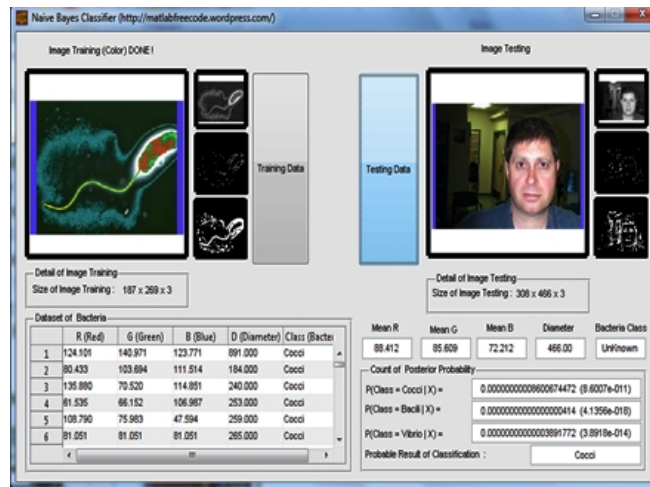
Naive Bayes Classifier (http://matlabfreecode.wordpress.com/)

Image Training (Color) DONE !

Image Testing

Training Data

Testing Data

Detail of Image Training
Size of Image Training : 187 x 269 x 3

Detail of Image Testing
Size of Image Testing : 308 x 466 x 3

Dataset of Bacteria

| | R (Red) | G (Green) | B (Blue) | D (Diameter) | Class (Bacter |
|---|---|---|---|---|---|
| 1 | 124.101 | 140.971 | 123.771 | 891.000 | Cocci |
| 2 | 80.433 | 103.694 | 111.514 | 184.000 | Cocci |
| 3 | 135.880 | 70.520 | 114.851 | 240.000 | Cocci |
| 4 | 61.535 | 66.152 | 106.987 | 253.000 | Cocci |
| 5 | 108.790 | 75.983 | 47.594 | 259.000 | Cocci |
| 6 | 81.051 | 81.051 | 81.051 | 265.000 | Cocci |

| Mean R | Mean G | Mean B | Diameter | Bacteria Class |
|---|---|---|---|---|
| 88.412 | 85.609 | 72.212 | 466.00 | UnKnown |

Count of Posterior Probability
P(Class = Cocci | X) = 0.00000000000600674472 (6.6007e-011)
P(Class = Bacili | X) = 0.00000000000000000414 (4.1356e-018)
P(Class = Vibrio | X) = 0.00000000000003891772 (3.8918e-014)
Probable Result of Classification : Cocci